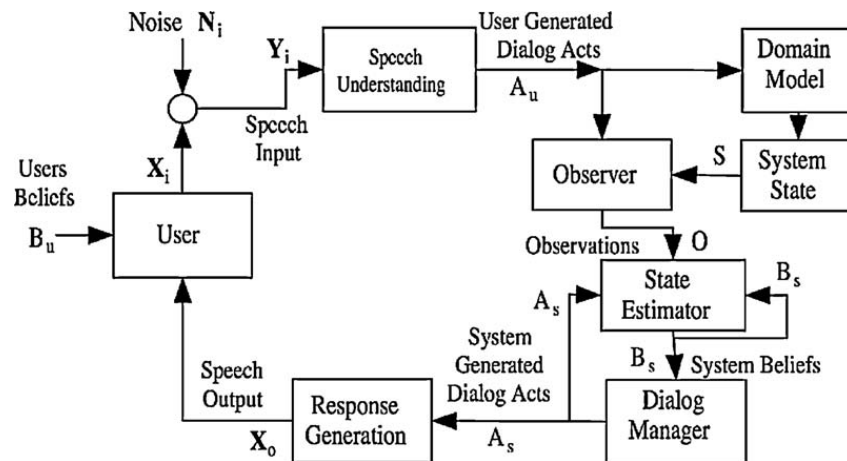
Noise $\mathbf{N_i}$

$\mathbf{Y_i}$

Spccch Understanding

User Generated Dialog Acts

$A_u$

Domain Model

Spccch Input

Observer

S

System State

Users Bclicfs

$\mathbf{X_i}$

$B_u$

User

Observations

O

State Estimator

$B_s$

$A_s$

System Generated Dialog Acts

$B_s$

System Beliefs

Speech Output

Response Generation

$\mathbf{X_o}$

$A_s$

Dialog Manager